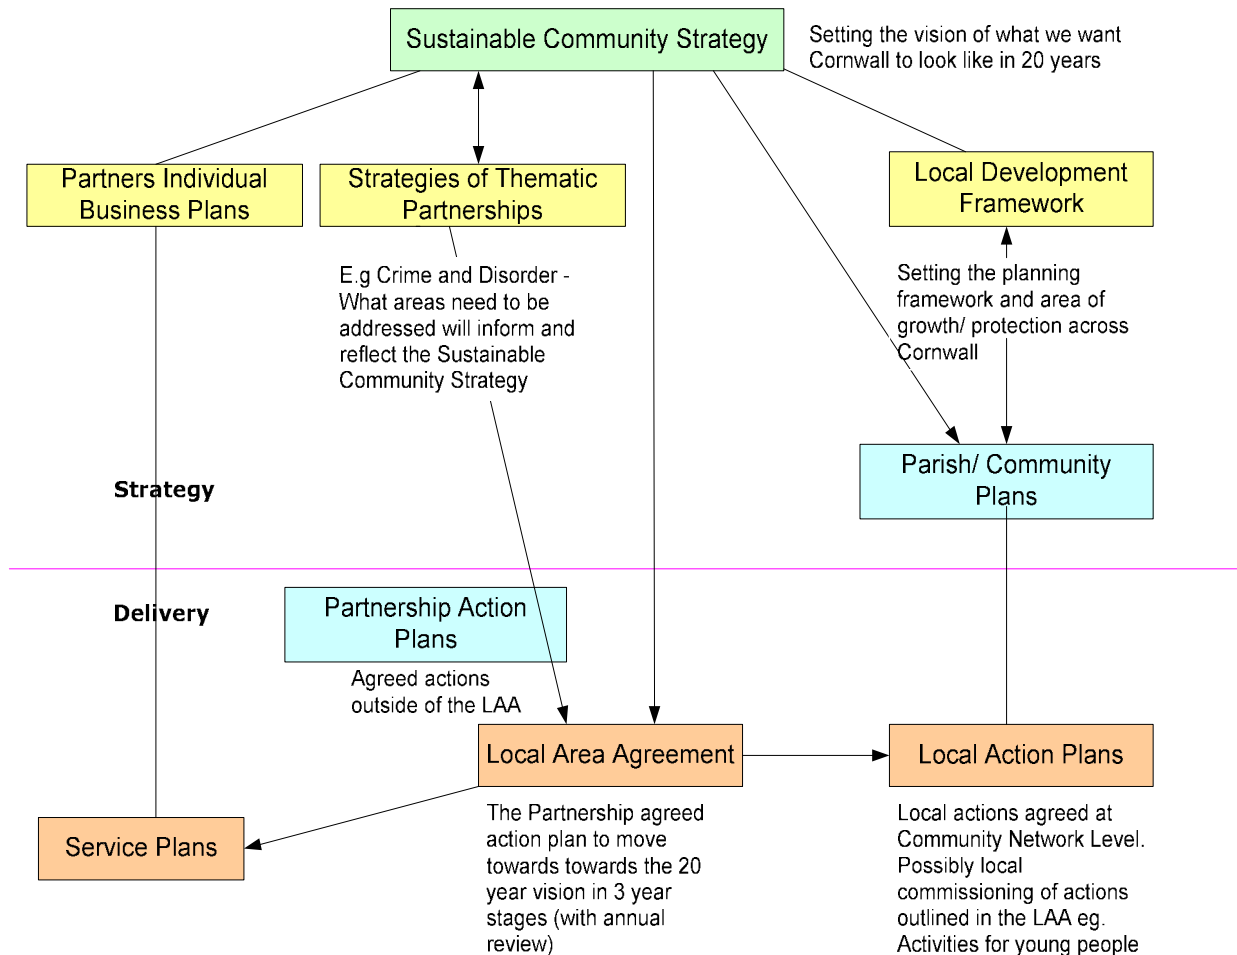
Sustainable Community Strategy

Setting the vision of what we want Cornwall to look like in 20 years

Partners Individual Business Plans

Strategies of Thematic Partnerships

E.g Crime and Disorder - What areas need to be addressed will inform and reflect the Sustainable Community Strategy

Local Development Framework

Setting the planning framework and area of growth/ protection across Cornwall

Parish/ Community Plans

Strategy

Delivery

Partnership Action Plans

Agreed actions outside of the LAA

Local Area Agreement

Local Action Plans

Service Plans

The Partnership agreed action plan to move towards towards the 20 year vision in 3 year stages (with annual review)

Local actions agreed at Community Network Level. Possibly local commissioning of actions outlined in the LAA eg. Activities for young people